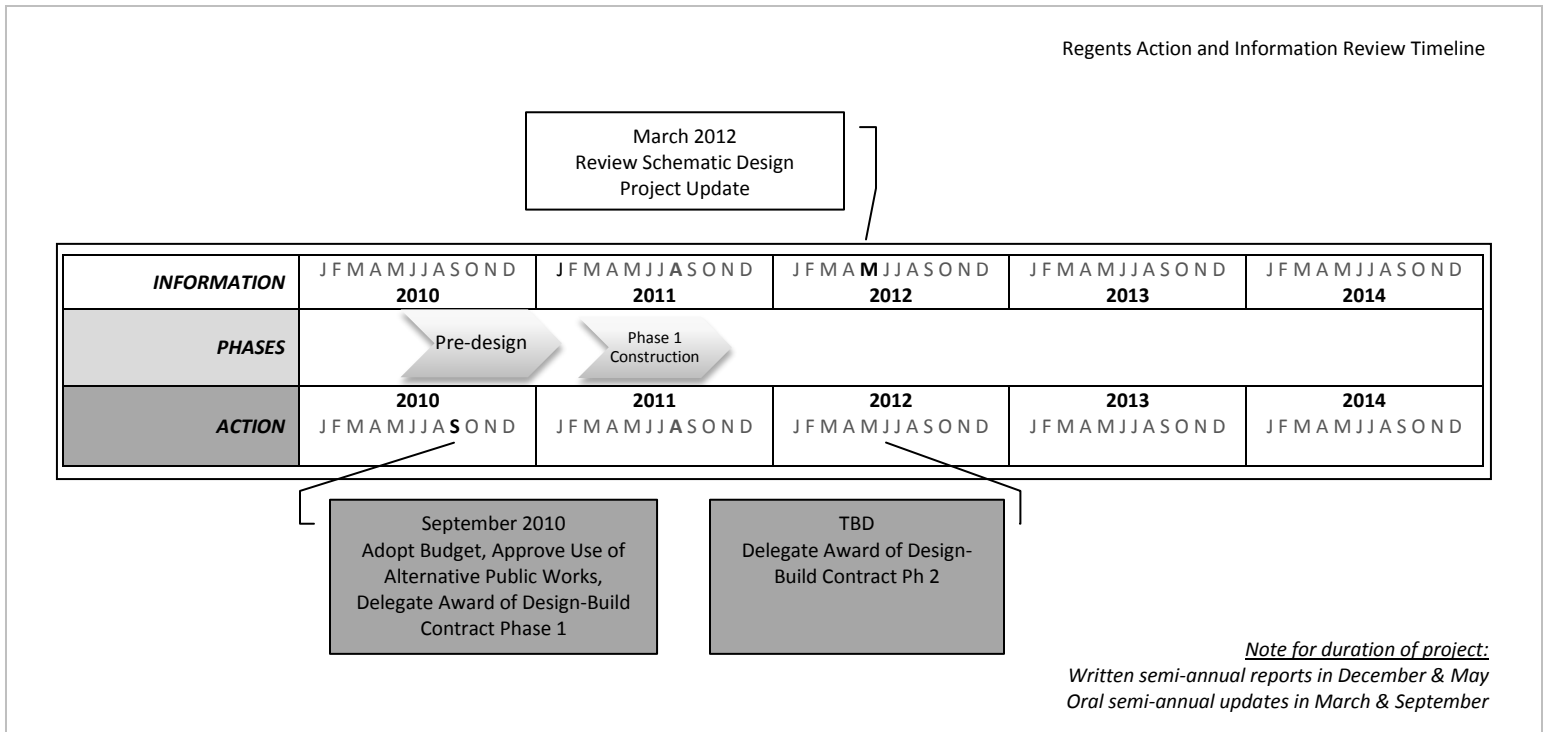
Regents Action and Information Review Timeline

March 2012
Review Schematic Design
Project Update

| INFORMATION | J F M A M J J A S O N D 2010 | J F M A M J J A S O N D 2011 | J F M A M J J A S O N D 2012 | J F M A M J J A S O N D 2013 | J F M A M J J A S O N D 2014 |
|---|---|---|---|---|---|
| PHASES | Pre-design | Phase 1 Construction | | | |
| ACTION | 2010 J F M A M J J A S O N D | 2011 J F M A M J J A S O N D | 2012 J F M A M J J A S O N D | 2013 J F M A M J J A S O N D | 2014 J F M A M J J A S O N D |

September 2010
Adopt Budget, Approve Use of Alternative Public Works, Delegate Award of Design-Build Contract Phase 1

TBD
Delegate Award of Design-Build Contract Ph 2

Note for duration of project:
Written semi-annual reports in December & May
Oral semi-annual updates in March & September